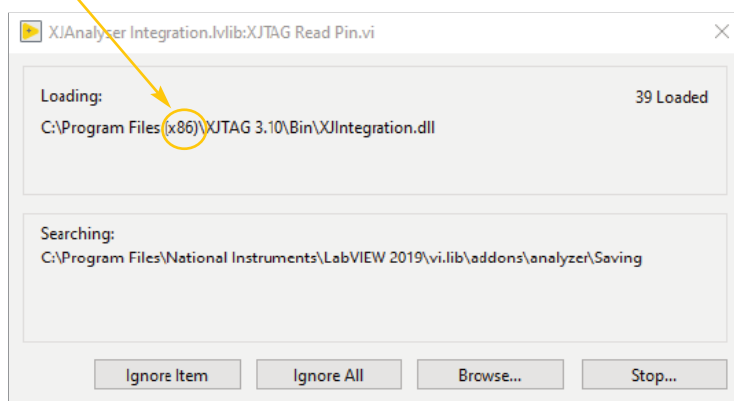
XJAnalyser Integration.lvlib:XJTAG Read Pin.vi

Loading:

39 Loaded

C:\Program Files (x86)\XJTAG 3.10\Bin\XJIntegration.dll

Searching:

C:\Program Files\National Instruments\LabVIEW 2019\vi.lib\addons\analyzer\Saving

Ignore Item

Ignore All

Browse...

Stop...